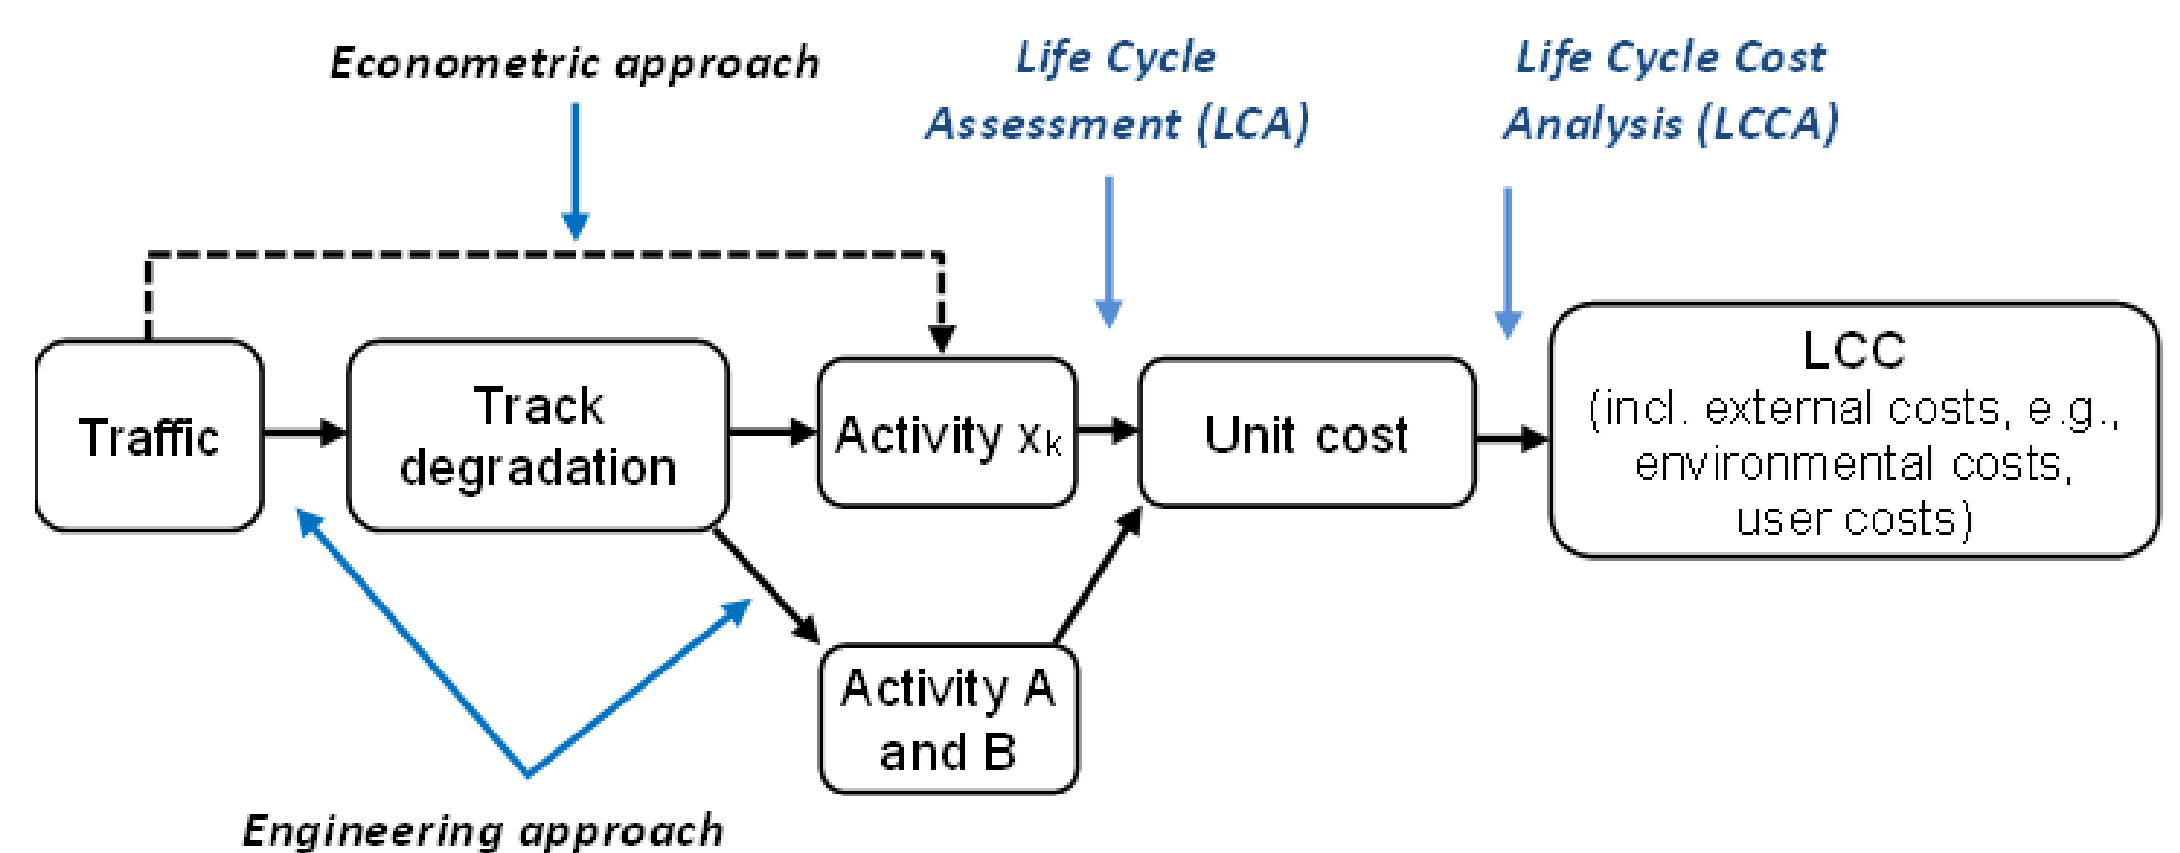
Econometric approach

Life Cycle Assessment (LCA)

Life Cycle Cost Analysis (LCCA)

Traffic

Track degradation

Activity $x_k$

Unit cost

LCC (incl. external costs, e.g., environmental costs, user costs)

Activity A and B

Engineering approach